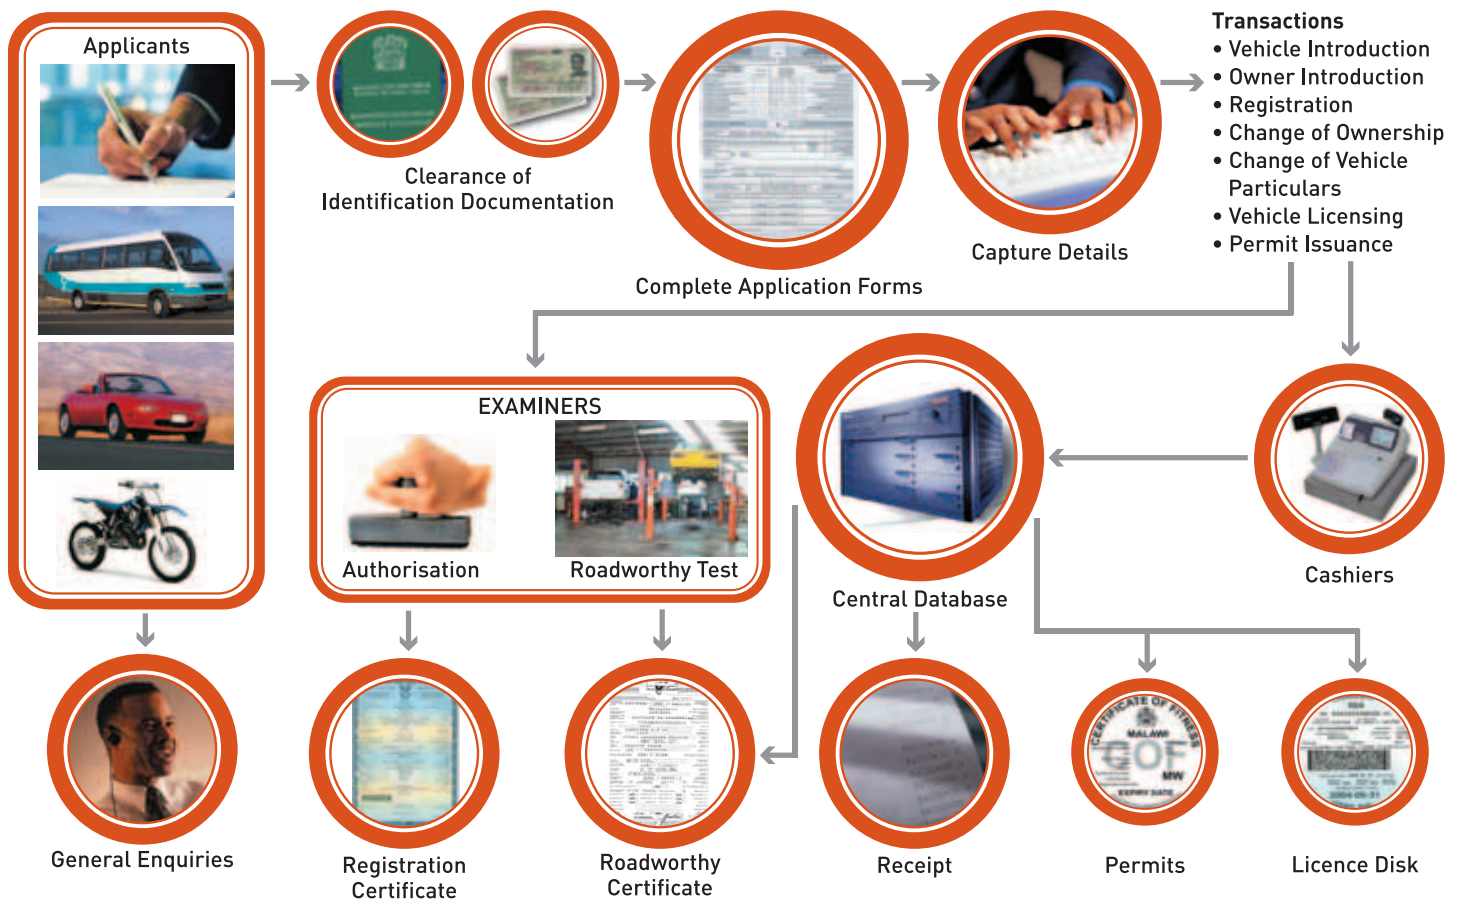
Applicants

Clearance of Identification Documentation

Complete Application Forms

Capture Details

Transactions
• Vehicle Introduction
• Owner Introduction
• Registration
• Change of Ownership
• Change of Vehicle Particulars
• Vehicle Licensing
• Permit Issuance

EXAMINERS
Authorisation
Roadworthy Test

Central Database

Cashiers

General Enquiries

Registration Certificate

Roadworthy Certificate

Receipt

CERTIFICATE OF FITNESS
MALAWI
COF
MW
EXPIRY DATE

Permits

Licence Disk